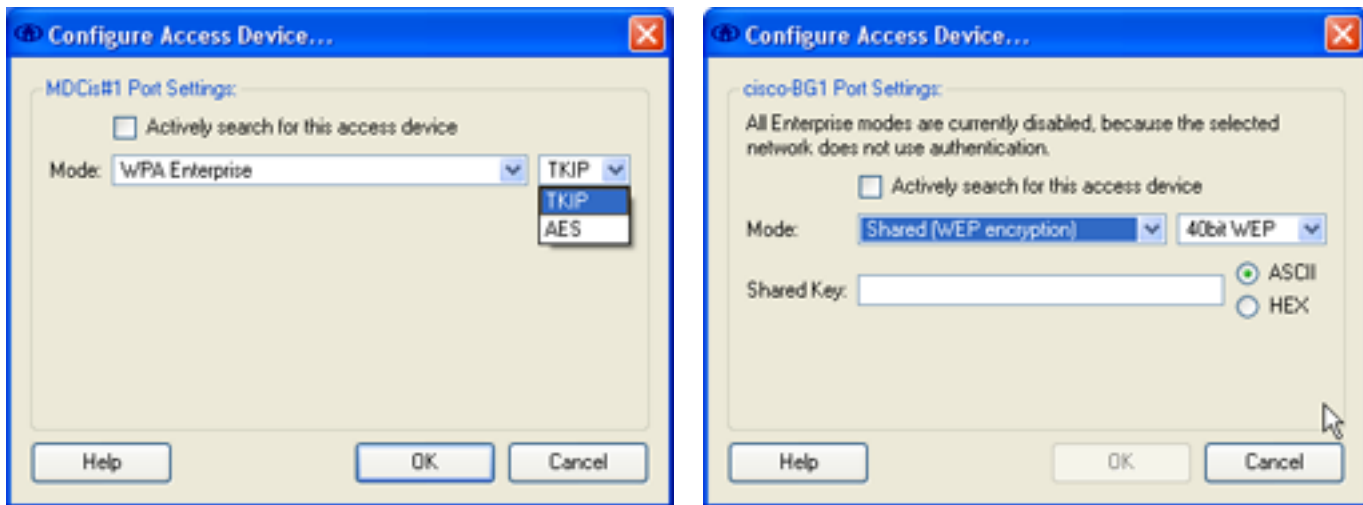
Configure Access Device...

MDCis#1 Port Settings:

Actively search for this access device

Mode: WPA Enterprise TKIP

TKIP
AES

Help OK Cancel

Configure Access Device...

cisco-BG1 Port Settings:

All Enterprise modes are currently disabled, because the selected network does not use authentication.

Actively search for this access device

Mode: Shared (WEP encryption) 40bit WEP

Shared Key:

ASCII
HEX

Help OK Cancel